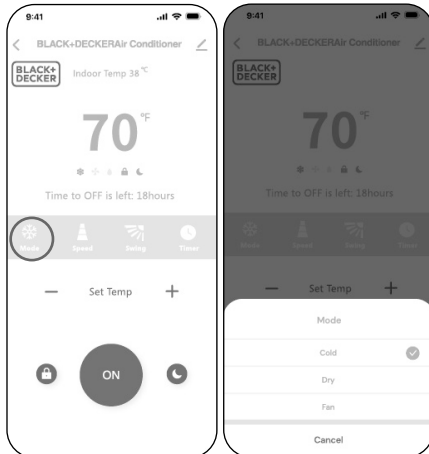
9:41

BLACK+DECKERAir Conditioner

BLACK+DECKER

Indoor Temp 38 ℃

70 °F

Time to OFF is left: 18hours

Mode Speed Swing Timer

— Set Temp +

ON

9:41

BLACK+DECKERAir Conditioner

BLACK+DECKER

70 °F

Time to OFF is left: 18hours

Mode Speed Swing Timer

— Set Temp +

Mode

Cold

Dry

Fan

Cancel